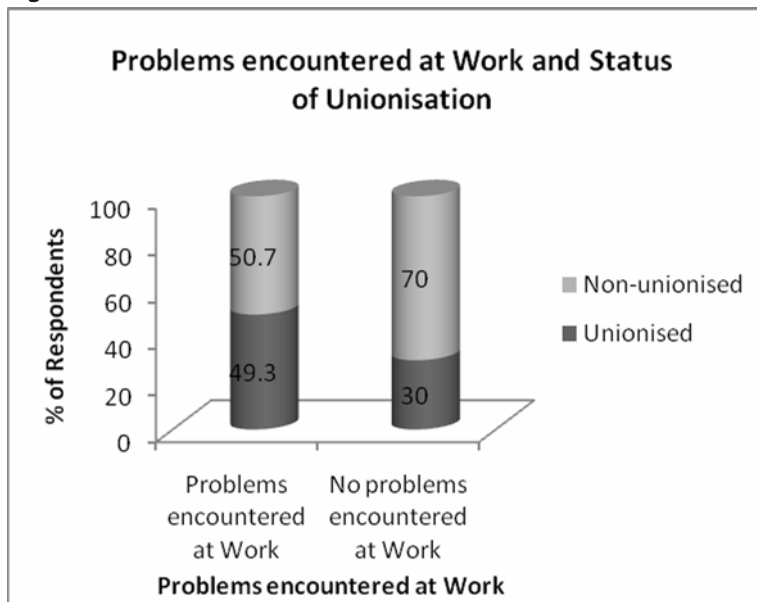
Problems encountered at Work and Status of Unionisation

100
80
60
40
20
0

% of Respondents

50.7
49.3
70
30

Non-unionised
Unionised

Problems encountered at Work
No problems encountered at Work

Problems encountered at Work